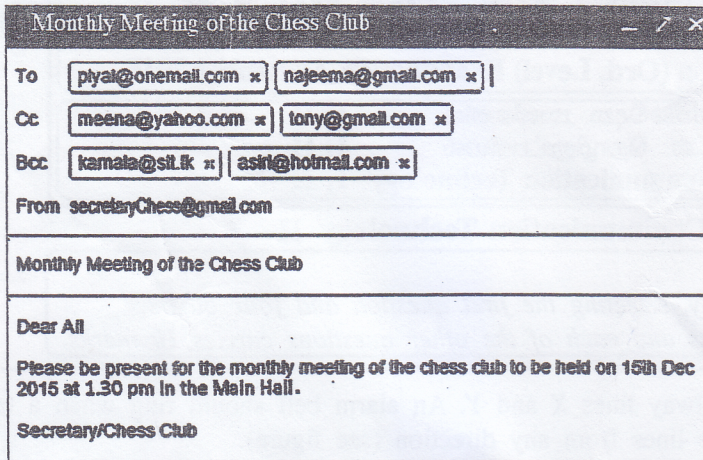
Monthly Meeting of the Chess Club

To piyal@onemail.com × najeema@gmail.com ×

Cc meena@yahoo.com × tony@gmail.com ×

Bcc kamala@slt.lk × asiri@hotmail.com ×

From secretaryChess@gmail.com

Monthly Meeting of the Chess Club

Dear All

Please be present for the monthly meeting of the chess club to be held on 15th Dec 2015 at 1.30 pm in the Main Hall.

Secretary/Chess Club